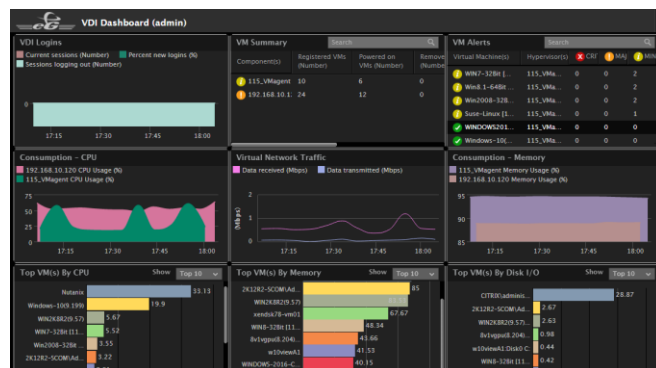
VDI Dashboard (admin)

VDI Logins
Current sessions (Number) Percent new logins (%)
Sessions logging out (Number)
17:15 17:30 17:45 18:00

VM Summary
Search
| Component(s) | Registered VMs (Number) | Powered on VMs (Number) | Remove |
|---|---|---|---|
| 115_VMagent | 10 | 6 | 0 |
| 192.168.10.1 | 24 | 12 | 0 |

VM Alerts
Search
| Virtual Machine(s) | Hypervisor(s) | CRI | MAJ | MIN |
|---|---|---|---|---|
| WIN7-32Bit [... | 115_VMa... | 0 | 0 | 2 |
| Win8.1-64Bit ... | 115_VMa... | 0 | 0 | 2 |
| Win2008-32B ... | 115_VMa... | 0 | 0 | 2 |
| Suse-Linux [1... | 115_VMa... | 0 | 0 | 1 |
| WINDOWS201... | 115_VMa... | 0 | 0 | 0 |
| Windows-10(... | 115_VMa... | 0 | 0 | 0 |

Consumption - CPU
192.168.10.120 CPU Usage (%)
115_VMagent CPU Usage (%)
75
50
25
0
17:15 17:30 17:45 18:00

Virtual Network Traffic
Data received (Mbps) Data transmitted (Mbps)
(Mbps)
2
1
0
17:15 17:30 17:45 18:00

Consumption - Memory
115_VMagent Memory Usage (%)
192.168.10.120 Memory Usage (%)
95
90
85
17:15 17:30 17:45 18:00

Top VM(s) By CPU
Show Top 10
Nutanix 33.13
Windows-10(9.199) 19.9
WIN2K8R2(9.57) 5.67
WIN7-32Bit [11... 5.52
Win2008-32Bit ... 3.55
2K12R2-SCOM\Ad... 3.22

Top VM(s) By Memory
Show Top 10
2K12R2-SCOM\Ad... 85
WIN2K8R2(9.57) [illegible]
xendsk78-vm01 67.67
WIN8-32Bit [11... 48.34
8v1vgpu(8.204)... 43.66
w10viewA1 41.53
WINDOWS-2016-C... 40.15

Top VM(s) By Disk I/O
Show Top 10
CITRIX\adminis... 28.87
2K12R2-SCOM\Ad... 2.67
WIN2K8R2(9.57) 2.63
8v1vgpu(8.204)... 0.98
w10viewA1:Disk0 C: 0.52
WIN8-32Bit [11... 0.42